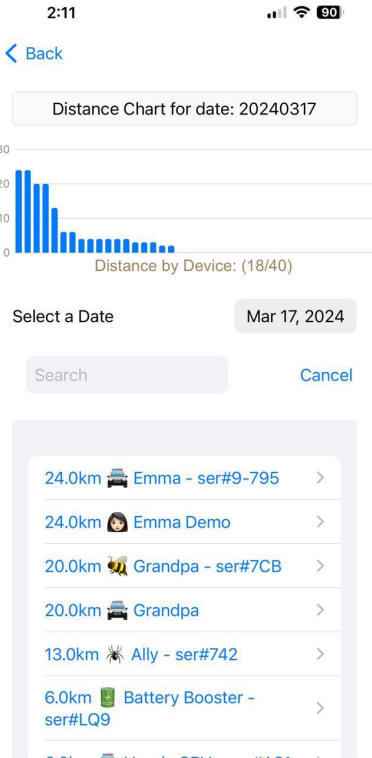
2:11

90

< Back

Distance Chart for date: 20240317

30

20

10

0

Distance by Device: (18/40)

Select a Date

Mar 17, 2024

Search

Cancel

24.0km 🚔 Emma - ser#9-795 >

24.0km 👩🏻 Emma Demo >

20.0km 🐝 Grandpa - ser#7CB >

20.0km 🚔 Grandpa >

13.0km 🕷️ Ally - ser#742 >

6.0km 🔋 Battery Booster - ser#LQ9 >

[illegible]